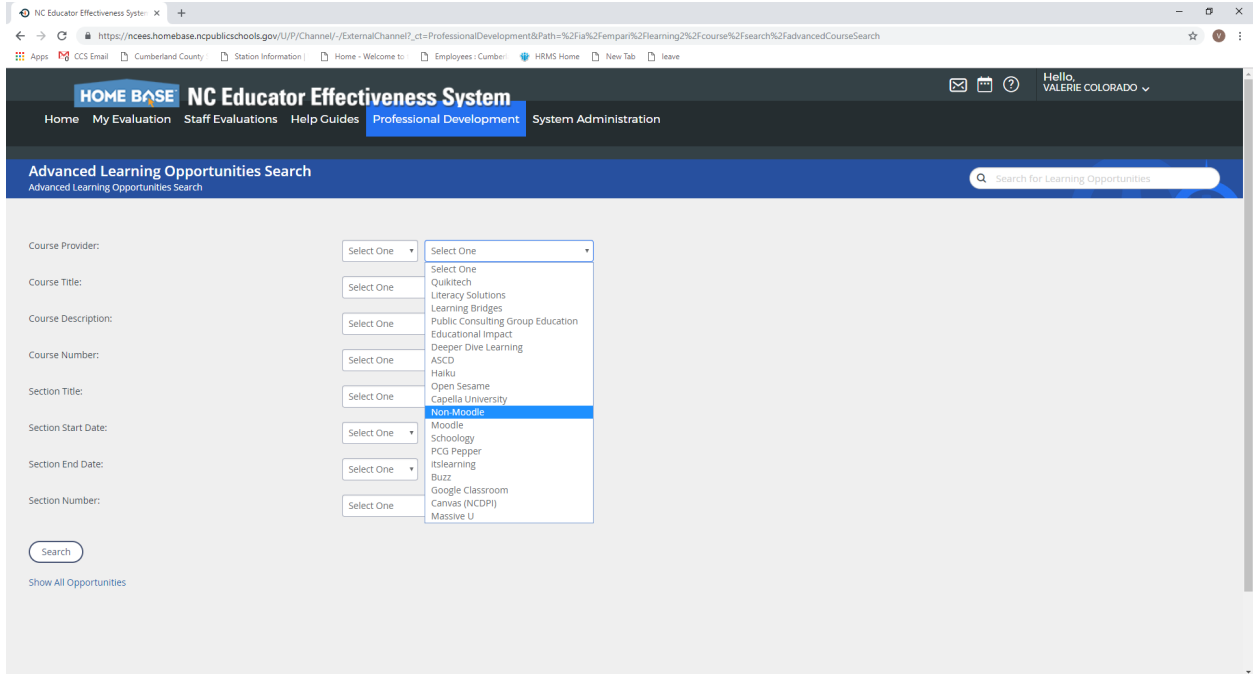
NC Educator Effectiveness Syster ×
+
https://ncees.homebase.ncpublicschools.gov/U/P/Channel/-/ExternalChannel?_ct=ProfessionalDevelopment&Path=%2Fia%2Fempari%2Flearning2%2Fcourse%2Fsearch%2FadvancedCourseSearch
V
Apps CCS Email Cumberland County Station Information | Home - Welcome to Employees : Cumberl HRMS Home New Tab leave

HOME BASE NC Educator Effectiveness System
Hello, VALERIE COLORADO
Home My Evaluation Staff Evaluations Help Guides Professional Development System Administration

Advanced Learning Opportunities Search
Advanced Learning Opportunities Search
Search for Learning Opportunities

Course Provider: Select One Select One
Course Title: Select One
Course Description: Select One
Course Number: Select One
Section Title: Select One
Section Start Date: Select One
Section End Date: Select One
Section Number: Select One

Select One
Quikitech
Literacy Solutions
Learning Bridges
Public Consulting Group Education
Educational Impact
Deeper Dive Learning
ASCD
Haiku
Open Sesame
Capella University
Non-Moodle
Moodle
Schoology
PCG Pepper
itslearning
Buzz
Google Classroom
Canvas (NCDPI)
Massive U

Search
Show All Opportunities